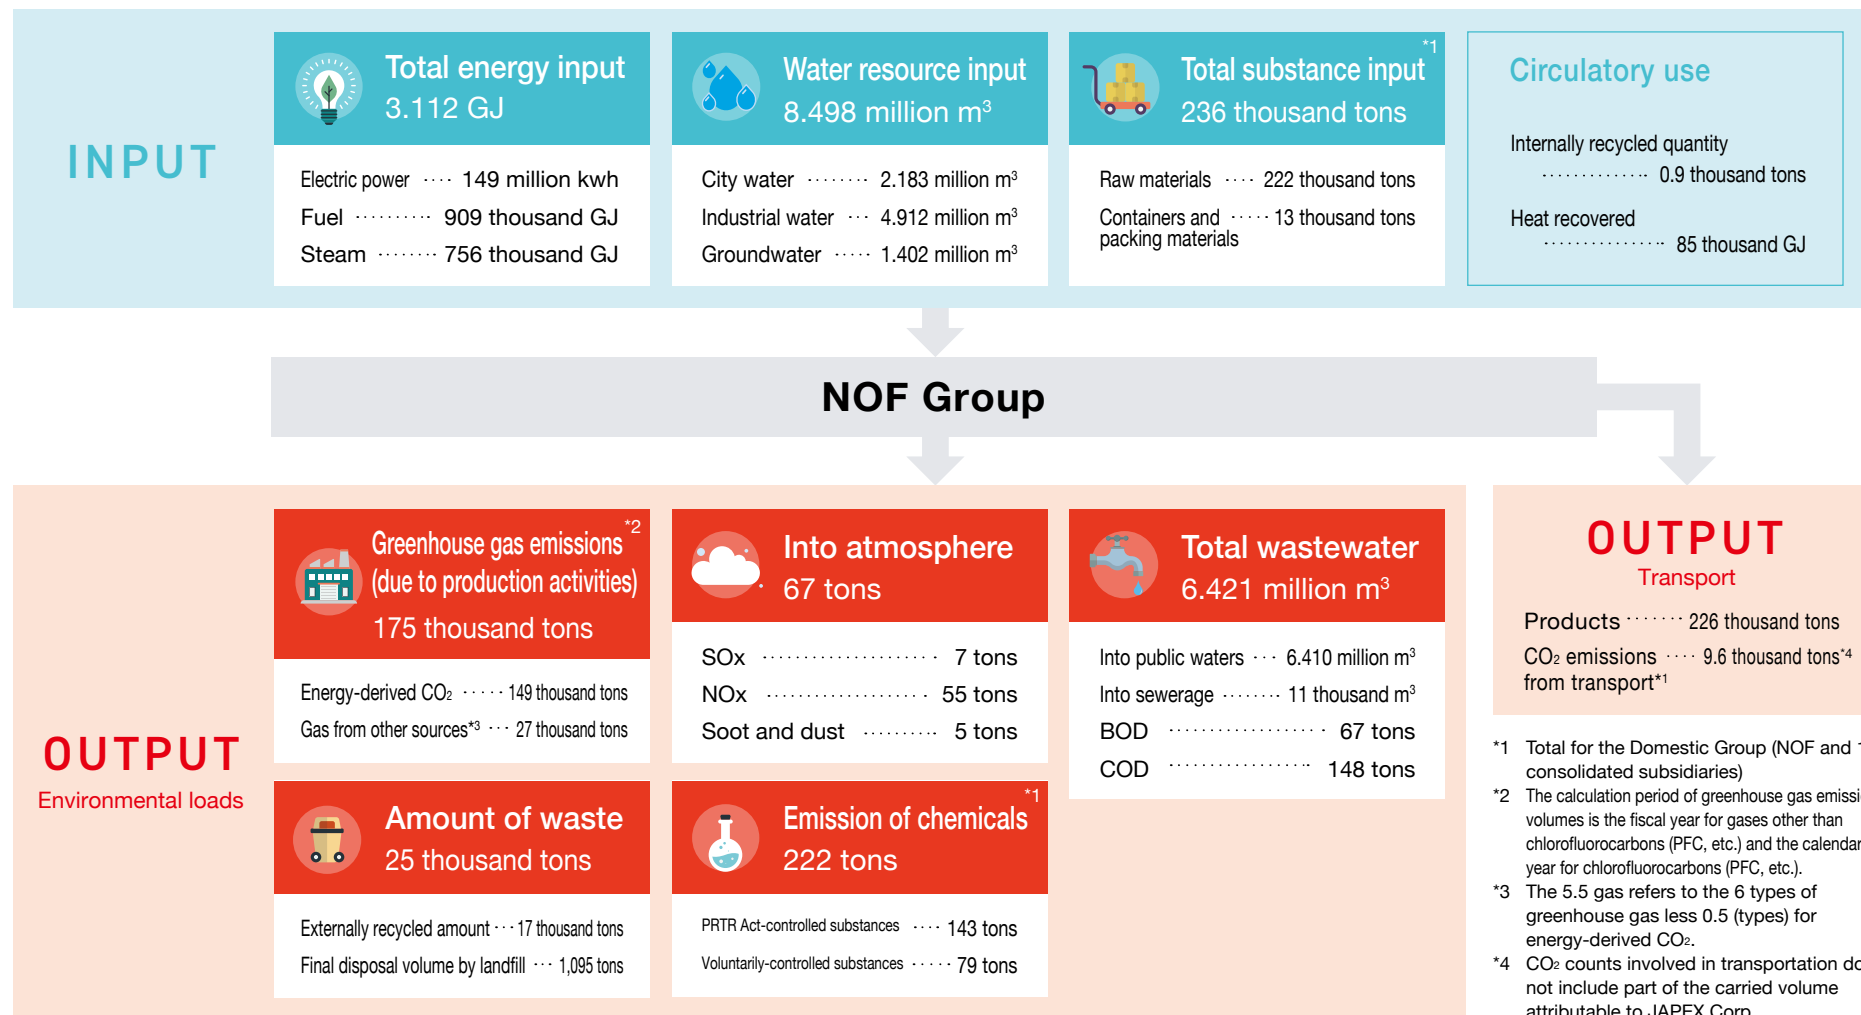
INPUT

Total energy input
3.112 GJ

Electric power ···· 149 million kwh
Fuel ·········· 909 thousand GJ
Steam ········ 756 thousand GJ

Water resource input
8.498 million m$^3$

City water ········ 2.183 million m$^3$
Industrial water ··· 4.912 million m$^3$
Groundwater ····· 1.402 million m$^3$

*1
Total substance input
236 thousand tons

Raw materials ···· 222 thousand tons
Containers and packing materials ····· 13 thousand tons

Circulatory use

Internally recycled quantity
··············· 0.9 thousand tons

Heat recovered
················ 85 thousand GJ

NOF Group

OUTPUT
Environmental loads

*2
Greenhouse gas emissions (due to production activities)
175 thousand tons

Energy-derived CO$_2$ ······ 149 thousand tons
Gas from other sources*3 ··· 27 thousand tons

Into atmosphere
67 tons

SOx ······················ 7 tons
NOx ····················· 55 tons
Soot and dust ·········· 5 tons

Total wastewater
6.421 million m$^3$

Into public waters ··· 6.410 million m$^3$
Into sewerage ········ 11 thousand m$^3$
BOD ···················· 67 tons
COD ··················· 148 tons

Amount of waste
25 thousand tons

Externally recycled amount ··· 17 thousand tons
Final disposal volume by landfill ··· 1,095 tons

*1
Emission of chemicals
222 tons

PRTR Act-controlled substances ···· 143 tons
Voluntarily-controlled substances ····· 79 tons

OUTPUT
Transport

Products ······· 226 thousand tons
CO$_2$ emissions from transport*1 ···· 9.6 thousand tons*4

*1 Total for the Domestic Group (NOF and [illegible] consolidated subsidiaries)
*2 The calculation period of greenhouse gas emissi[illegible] volumes is the fiscal year for gases other than chlorofluorocarbons (PFC, etc.) and the calendar year for chlorofluorocarbons (PFC, etc.).
*3 The 5.5 gas refers to the 6 types of greenhouse gas less 0.5 (types) for energy-derived CO$_2$.
*4 CO$_2$ counts involved in transportation do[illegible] not include part of the carried volume attributable to JAPEX Corp.